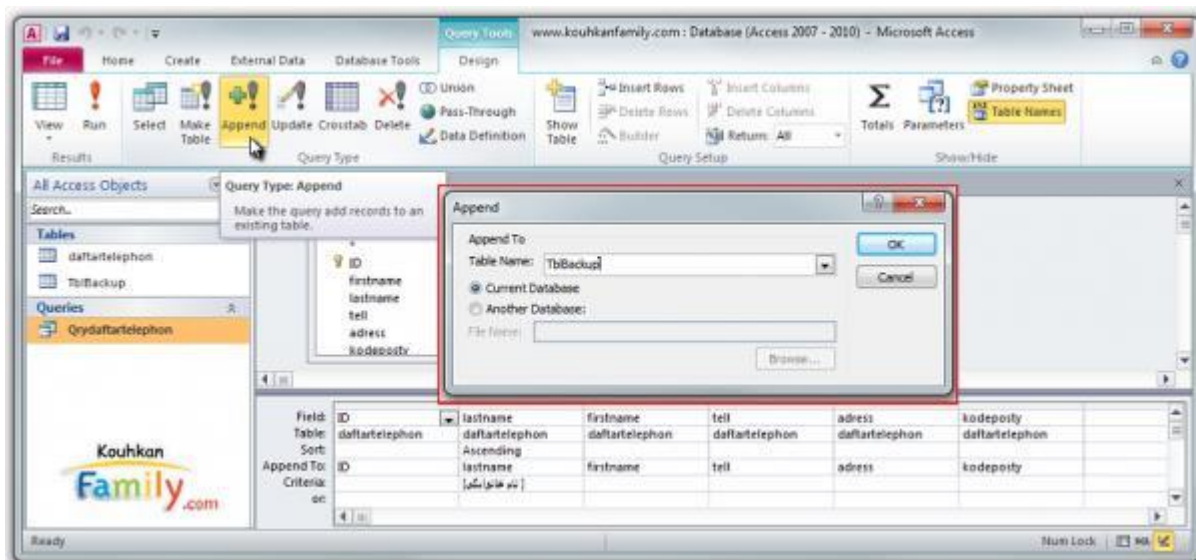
Query Tools www.kouhkanfamily.com : Database (Access 2007 - 2010) - Microsoft Access

File Home Create External Data Database Tools Design

View Run Select Make Table Append Update Crosstab Delete Union Pass-Through Data Definition Show Table Insert Rows Delete Rows Builder Insert Columns Delete Columns Return: All Totals Parameters Property Sheet Table Names

Results Query Type Query Setup Show/Hide

All Access Objects
Search...
Tables
daftartelephon
TblBackup
Queries
Qrydaftartelephon

Query Type: Append
Make the query add records to an existing table.

ID
firstname
lastname
tell
adress
kodeposty

Append
Append To
Table Name: TblBackup
Current Database
Another Database:
File Name:
Browse...
OK
Cancel

| Field: | ID | lastname | firstname | tell | adress | kodeposty |
|---|---|---|---|---|---|---|
| Table: | daftartelephon | daftartelephon | daftartelephon | daftartelephon | daftartelephon | daftartelephon |
| Sort: | | Ascending | | | | |
| Append To: | ID | lastname | firstname | tell | adress | kodeposty |
| Criteria: | | [نام خانوادگی] | | | | |
| or: | | | | | | |

Kouhkan Family.com

Ready Num Lock